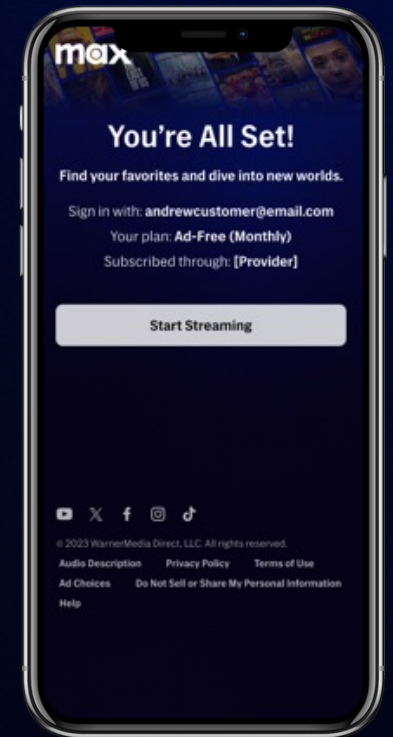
max

You're All Set!

Find your favorites and dive into new worlds.

Sign in with: andrewcustomer@email.com
Your plan: Ad-Free (Monthly)
Subscribed through: [Provider]

Start Streaming

© 2023 WarnerMedia Direct, LLC. All rights reserved.
Audio Description Privacy Policy Terms of Use
Ad Choices Do Not Sell or Share My Personal Information
Help